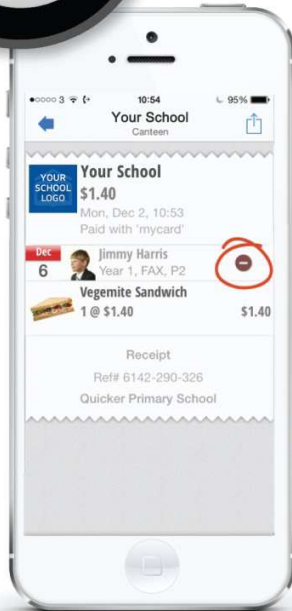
●●○○○ 3 10:54 95%

Your School
Canteen

YOUR SCHOOL LOGO

Your School
$1.40
Mon, Dec 2, 10:53
Paid with 'mycard'

Dec
6

Jimmy Harris
Year 1, FAX, P2

Vegemite Sandwich
1 @ $1.40
$1.40

Receipt
Ref# 6142-290-326
Quicker Primary School